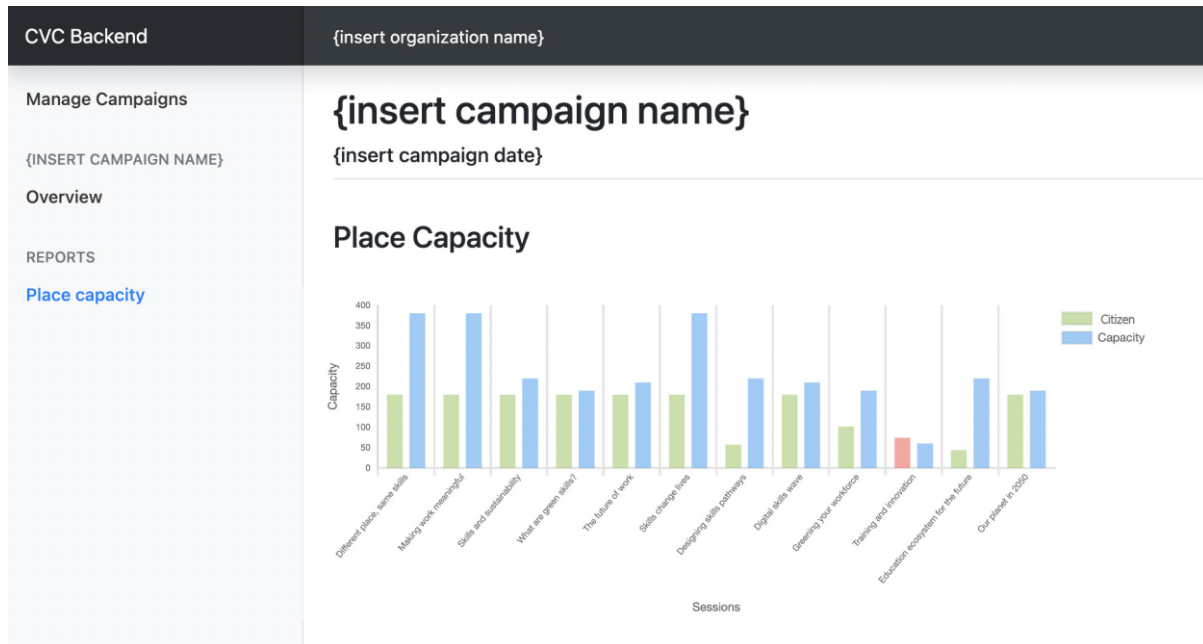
CVC Backend

{insert organization name}

Manage Campaigns

{INSERT CAMPAIGN NAME}

Overview

REPORTS

Place capacity

{insert campaign name}

{insert campaign date}

Place Capacity

Citizen
Capacity

Capacity

400
350
300
250
200
150
100
50
0

Different place, same skills
Making work meaningful
Skills and sustainability
What are green skills?
The future of work
Skills change lives
Designing skills pathways
Digital skills wave
Greening your workforce
Training and innovation
Education ecosystem for the future
Our planet in 2050

Sessions